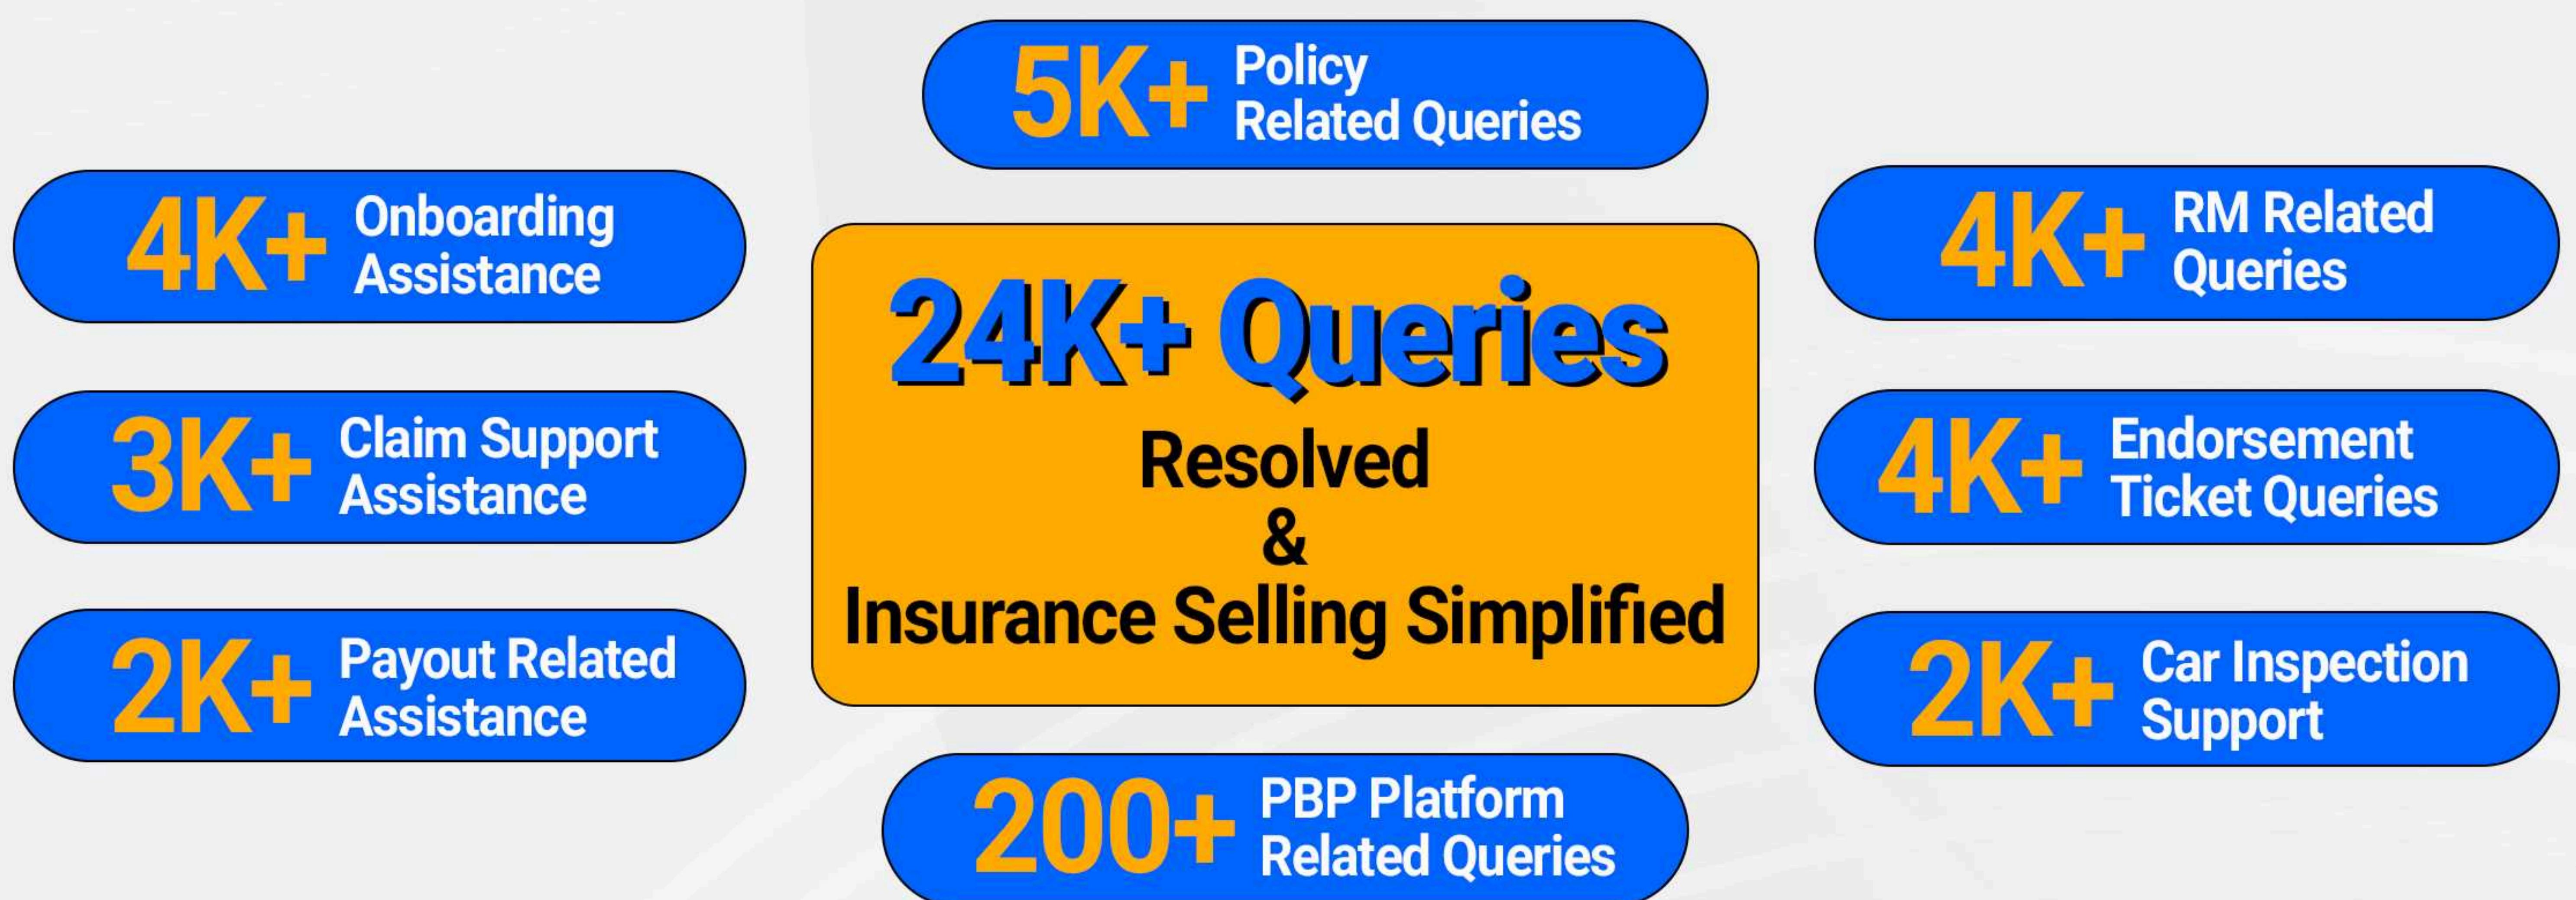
5K+ Policy Related Queries

4K+ Onboarding Assistance

24K+ Queries
Resolved
&
Insurance Selling Simplified

4K+ RM Related Queries

3K+ Claim Support Assistance

4K+ Endorsement Ticket Queries

2K+ Payout Related Assistance

2K+ Car Inspection Support

200+ PBP Platform Related Queries